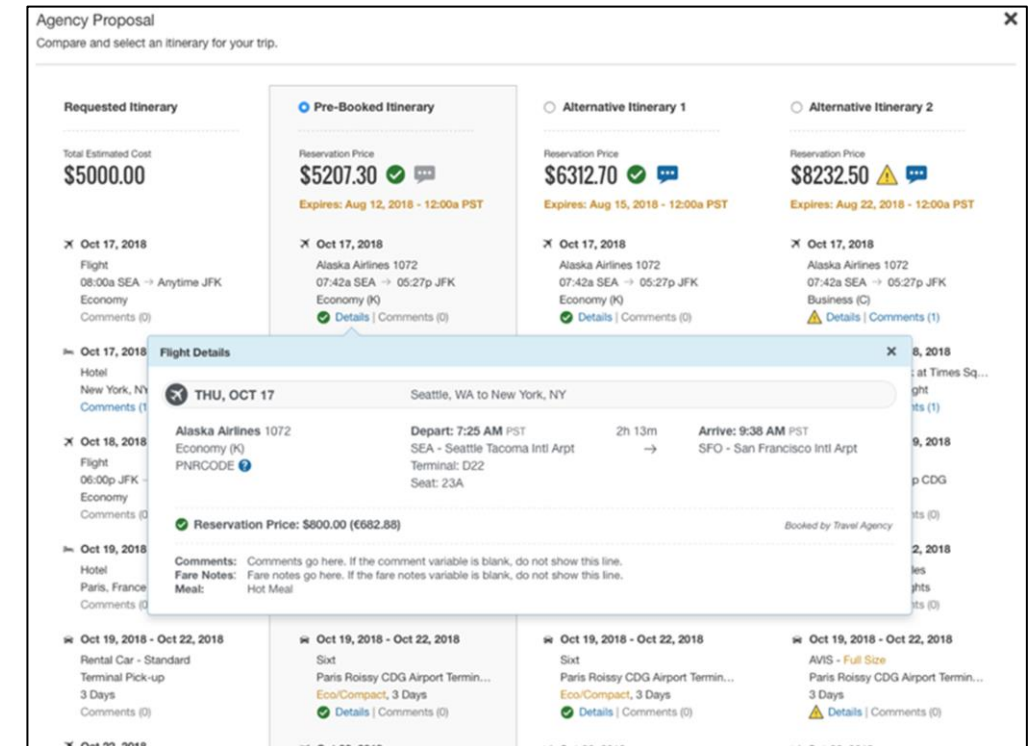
Agency Proposal
Compare and select an itinerary for your trip.

×

Requested Itinerary
Total Estimated Cost
$5000.00

Oct 17, 2018
Flight
08:00a SEA → Anytime JFK
Economy
Comments (0)

Oct 17, 2018
Hotel
New York, NY
Comments (1

Oct 18, 2018
Flight
06:00p JFK
Economy
Comments (0

Oct 19, 2018
Hotel
Paris, France
Comments (0

Oct 19, 2018 - Oct 22, 2018
Rental Car - Standard
Terminal Pick-up
3 Days
Comments (0)

Pre-Booked Itinerary
Reservation Price
$5207.30
Expires: Aug 12, 2018 - 12:00a PST

Oct 17, 2018
Alaska Airlines 1072
07:42a SEA → 05:27p JFK
Economy (K)
Details | Comments (0)

Oct 19, 2018 - Oct 22, 2018
Sixt
Paris Roissy CDG Airport Termin...
Eco/Compact, 3 Days
Details | Comments (0)

Alternative Itinerary 1
Reservation Price
$6312.70
Expires: Aug 15, 2018 - 12:00a PST

Oct 17, 2018
Alaska Airlines 1072
07:42a SEA → 05:27p JFK
Economy (K)
Details | Comments (0)

Oct 19, 2018 - Oct 22, 2018
Sixt
Paris Roissy CDG Airport Termin...
Eco/Compact, 3 Days
Details | Comments (0)

Alternative Itinerary 2
Reservation Price
$8232.50
Expires: Aug 22, 2018 - 12:00a PST

Oct 17, 2018
Alaska Airlines 1072
07:42a SEA → 05:27p JFK
Business (C)
Details | Comments (1)

8, 2018
at Times Sq...
ght
ts (1)

9, 2018
p CDG
ts (0)

2, 2018
les
ghts
ts (0)

Oct 19, 2018 - Oct 22, 2018
AVIS - Full Size
Paris Roissy CDG Airport Termin...
3 Days
Details | Comments (0)

Flight Details
×
THU, OCT 17
Seattle, WA to New York, NY

Alaska Airlines 1072
Economy (K)
PNRCODE

Depart: 7:25 AM PST
SEA - Seattle Tacoma Intl Arpt
Terminal: D22
Seat: 23A

2h 13m
→

Arrive: 9:38 AM PST
SFO - San Francisco Intl Arpt

Reservation Price: $800.00 (€682.88)
Booked by Travel Agency

Comments: Comments go here. If the comment variable is blank, do not show this line.
Fare Notes: Fare notes go here. If the fare notes variable is blank, do not show this line.
Meal: Hot Meal

Oct 22, 2018